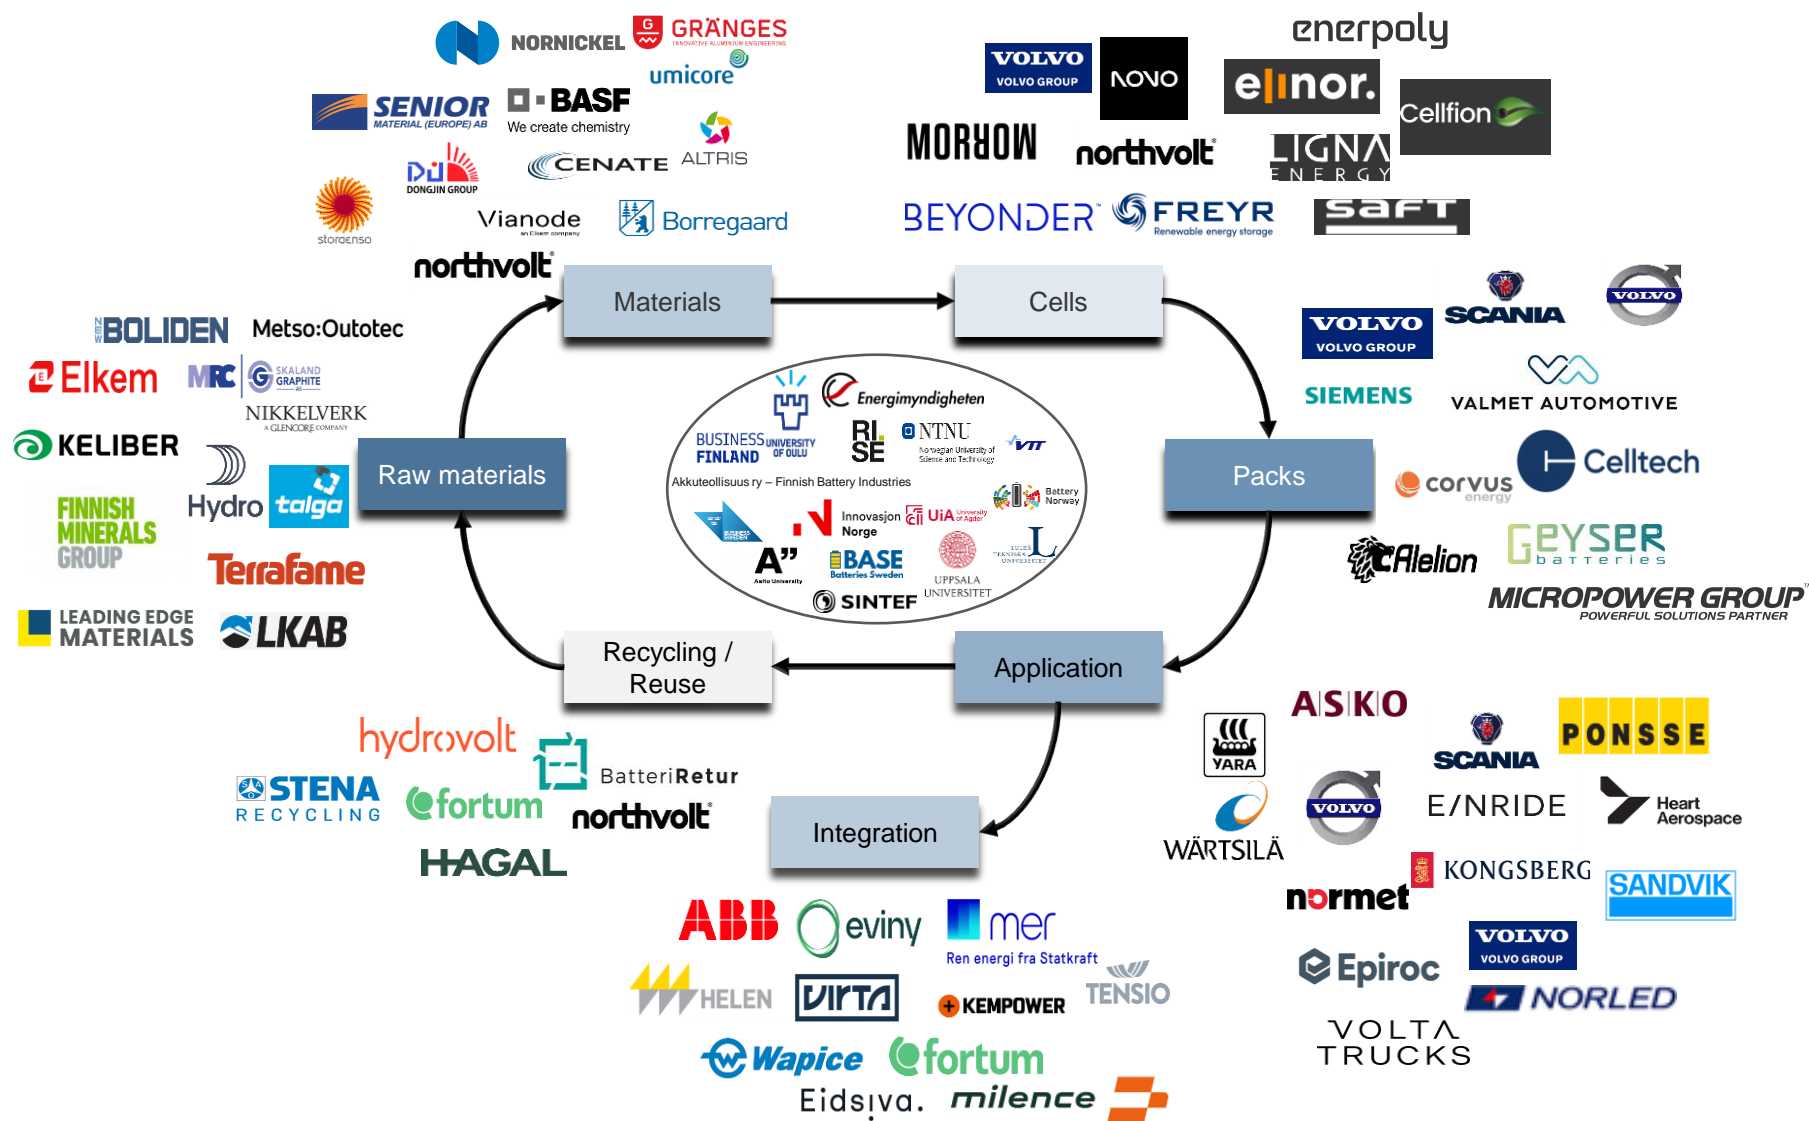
NORNICKEL GRÄNGES INNOVATIVE ALUMINIUM ENGINEERING
umicore
SENIOR MATERIAL (EUROPE) AB
BASF We create chemistry
ALTRIS
DONGJIN GROUP
CENATE
storaenso
Vianode an Elkem company
Borregaard
northvolt

VOLVO VOLVO GROUP
NOVO
enerpoly
elinor.
Cellfion
MORROW
northvolt
LIGNA ENERGY
BEYONDER
FREYR Renewable energy storage
saft

Materials
Cells
Raw materials
Packs
Recycling / Reuse
Application
Integration

BOLIDEN
Metso:Outotec
Elkem
MRC
SKALAND GRAPHITE
NIKKELVERK A GLENCORE COMPANY
KELIBER
Hydro
talga
FINNISH MINERALS GROUP
Terrafame
LEADING EDGE MATERIALS
LKAB

Energimyndigheten
BUSINESS FINLAND
UNIVERSITY OF OULU
RI. SE
NTNU Norwegian University of Science and Technology
VTT
Akkuteollisuus ry – Finnish Battery Industries
Battery Norway
Innovasjon Norge
UiA University of Agder
A" Aalto University
BASE Batteries Sweden
UPPSALA UNIVERSITET
SINTEF

VOLVO VOLVO GROUP
SCANIA
VOLVO
SIEMENS
VALMET AUTOMOTIVE
corvus energy
Celltech
Alelion
GEYSER batteries
MICROPOWER GROUP POWERFUL SOLUTIONS PARTNER

hydrovolt
STENA RECYCLING
fortum
BatteriRetur
northvolt
HAGAL

YARA
ASKO
SCANIA
PONSSE
WÄRTSILÄ
VOLVO
E/NRIDE
Heart Aerospace
normet
KONGSBERG
SANDVIK
Epiroc
VOLVO VOLVO GROUP
NORLED
VOLTA TRUCKS

ABB
eviny
mer Ren energi fra Statkraft
HELEN
VIRTA
KEMPOWER
TENSIO
Wapice
fortum
Eidsiva.
milence